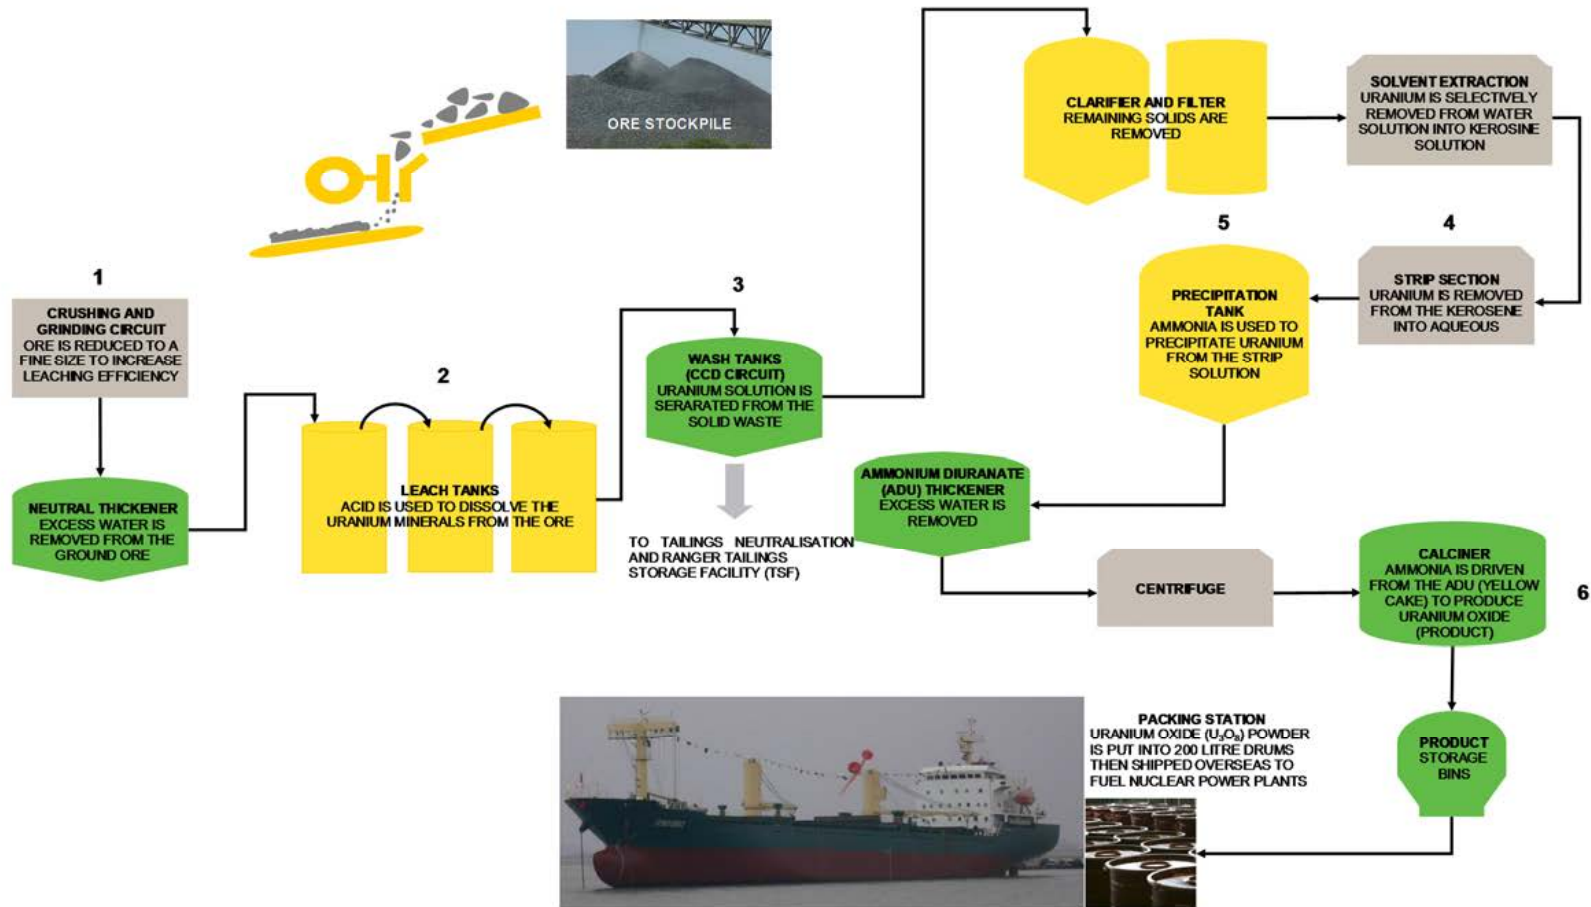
ORE STOCKPILE

1

CRUSHING AND GRINDING CIRCUIT
ORE IS REDUCED TO A FINE SIZE TO INCREASE LEACHING EFFICIENCY

NEUTRAL THICKENER
EXCESS WATER IS REMOVED FROM THE GROUND ORE

2

LEACH TANKS
ACID IS USED TO DISSOLVE THE URANIUM MINERALS FROM THE ORE

3

WASH TANKS (CCD CIRCUIT)
URANIUM SOLUTION IS SERARATED FROM THE SOLID WASTE

TO TAILINGS NEUTRALISATION AND RANGER TAILINGS STORAGE FACILITY (TSF)

CLARIFIER AND FILTER
REMAINING SOLIDS ARE REMOVED

SOLVENT EXTRACTION
URANIUM IS SELECTIVELY REMOVED FROM WATER SOLUTION INTO KEROSINE SOLUTION

5

4

PRECIPITATION TANK
AMMONIA IS USED TO PRECIPITATE URANIUM FROM THE STRIP SOLUTION

STRIP SECTION
URANIUM IS REMOVED FROM THE KEROSENE INTO AQUEOUS

AMMONIUM DIURANATE (ADU) THICKENER
EXCESS WATER IS REMOVED

CENTRIFUGE

CALCINER
AMMONIA IS DRIVEN FROM THE ADU (YELLOW CAKE) TO PRODUCE URANIUM OXIDE (PRODUCT)

6

PACKING STATION
URANIUM OXIDE ($U_3O_8$) POWDER IS PUT INTO 200 LITRE DRUMS THEN SHIPPED OVERSEAS TO FUEL NUCLEAR POWER PLANTS

PRODUCT STORAGE BINS